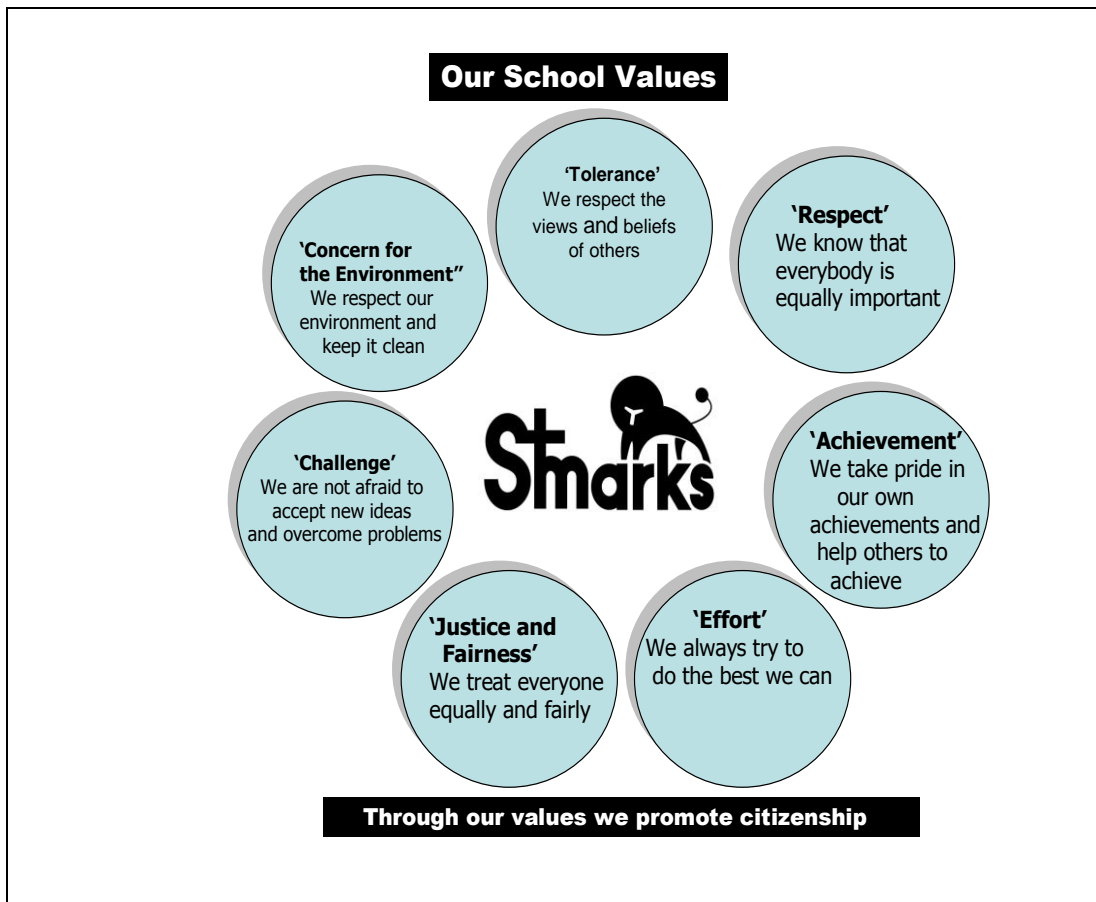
Our School Values

'Tolerance'
We respect the views and beliefs of others

'Respect'
We know that everybody is equally important

'Concern for the Environment"
We respect our environment and keep it clean

St marks

'Achievement'
We take pride in our own achievements and help others to achieve

'Challenge'
We are not afraid to accept new ideas and overcome problems

'Effort'
We always try to do the best we can

'Justice and Fairness'
We treat everyone equally and fairly

Through our values we promote citizenship